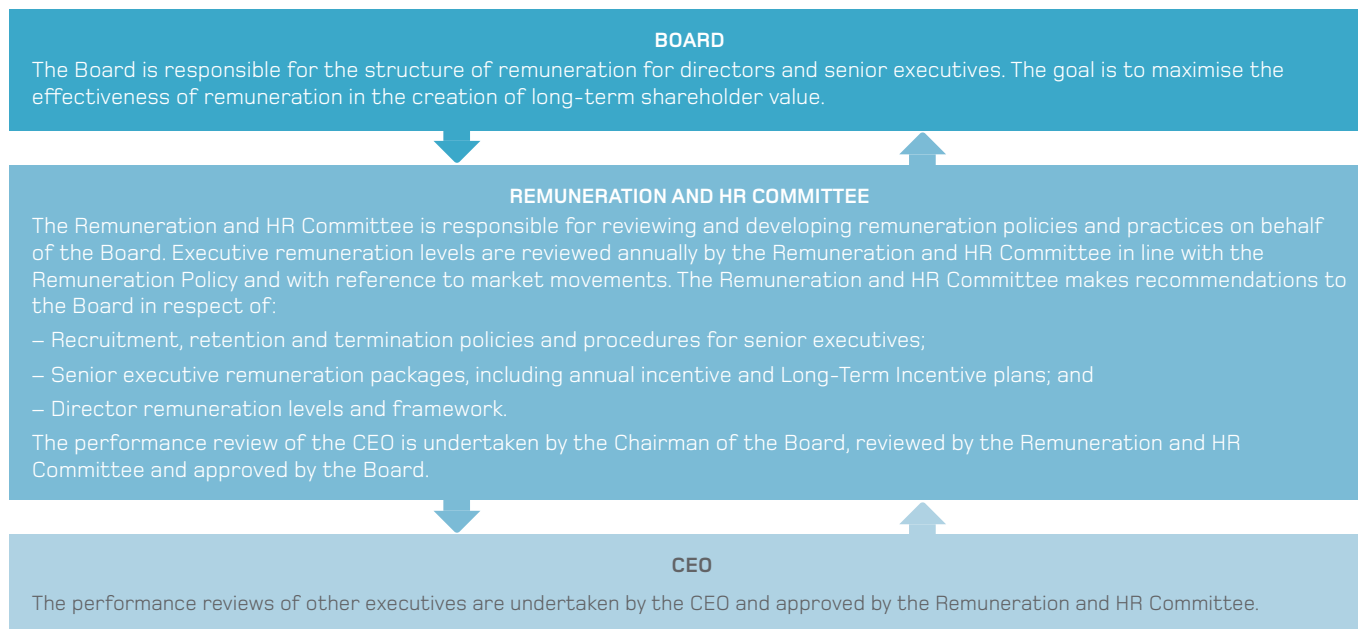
BOARD

The Board is responsible for the structure of remuneration for directors and senior executives. The goal is to maximise the effectiveness of remuneration in the creation of long-term shareholder value.

REMUNERATION AND HR COMMITTEE

The Remuneration and HR Committee is responsible for reviewing and developing remuneration policies and practices on behalf of the Board. Executive remuneration levels are reviewed annually by the Remuneration and HR Committee in line with the Remuneration Policy and with reference to market movements. The Remuneration and HR Committee makes recommendations to the Board in respect of:

– Recruitment, retention and termination policies and procedures for senior executives;

– Senior executive remuneration packages, including annual incentive and Long-Term Incentive plans; and

– Director remuneration levels and framework.

The performance review of the CEO is undertaken by the Chairman of the Board, reviewed by the Remuneration and HR Committee and approved by the Board.

CEO

The performance reviews of other executives are undertaken by the CEO and approved by the Remuneration and HR Committee.